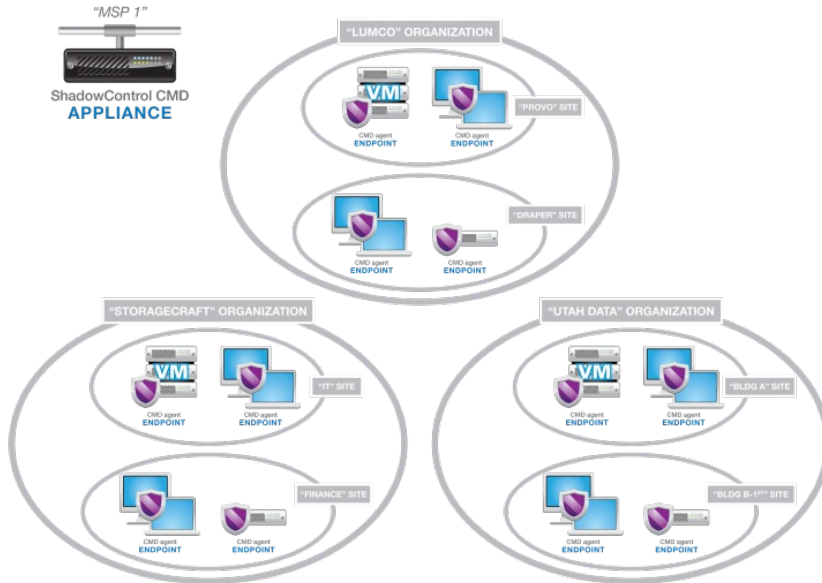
"MSP 1"

ShadowControl CMD
APPLIANCE

"LUMCO" ORGANIZATION

VM

CMD agent
ENDPOINT

CMD agent
ENDPOINT

"PROVO" SITE

CMD agent
ENDPOINT

CMD agent
ENDPOINT

"DRAPER" SITE

"STORAGECRAFT" ORGANIZATION

VM

CMD agent
ENDPOINT

CMD agent
ENDPOINT

"IT" SITE

CMD agent
ENDPOINT

CMD agent
ENDPOINT

"FINANCE" SITE

"UTAH DATA" ORGANIZATION

VM

CMD agent
ENDPOINT

CMD agent
ENDPOINT

"BLDG A" SITE

CMD agent
ENDPOINT

CMD agent
ENDPOINT

"BLDG B-1$^{ST}$" SITE